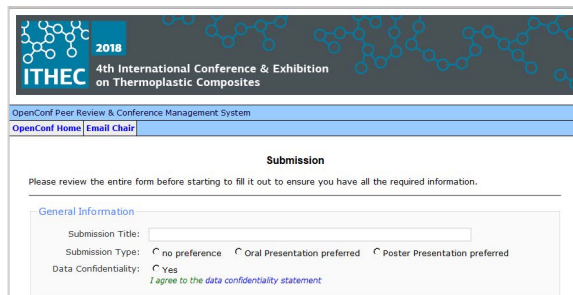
2018
ITHEC
4th International Conference & Exhibition on Thermoplastic Composites

OpenConf Peer Review & Conference Management System

OpenConf Home | Email Chair

Submission

Please review the entire form before starting to fill it out to ensure you have all the required information.

General Information

Submission Title:

Submission Type: no preference Oral Presentation preferred Poster Presentation preferred

Data Confidentiality: Yes
I agree to the data confidentiality statement